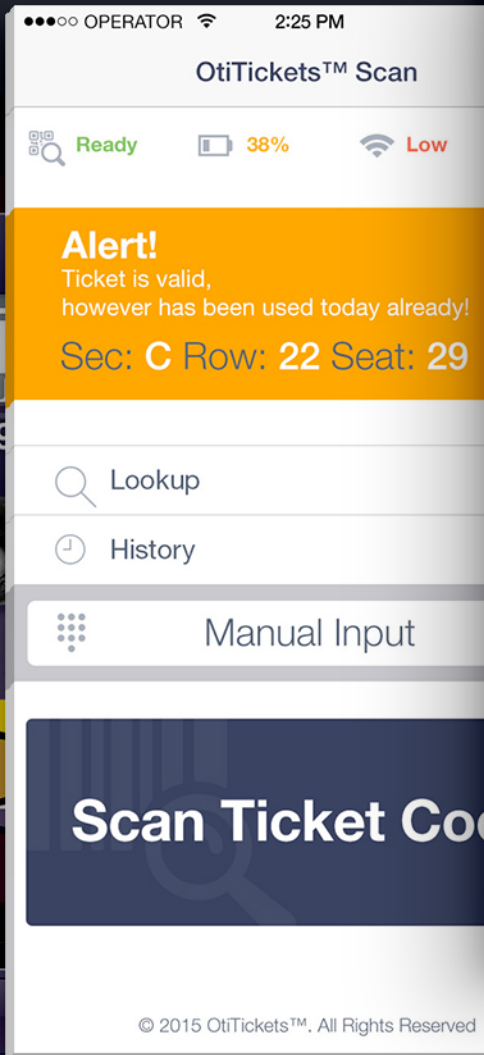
●●●○○ OPERATOR 2:25 PM

OtiTickets™ Scan

Ready 38% Low

Alert!
Ticket is valid,
however has been used today already!
Sec: C Row: 22 Seat: 29

Lookup

History

Manual Input

Scan Ticket Co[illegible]

© 2015 OtiTickets™. All Rights Reserved